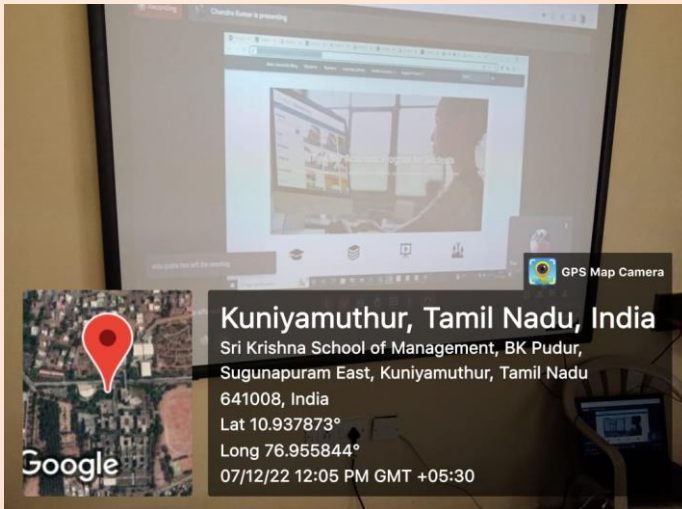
Chandra Kumar is presenting

GPS Map Camera

Kuniyamuthur, Tamil Nadu, India
Sri Krishna School of Management, BK Pudur, Sugunapuram East, Kuniyamuthur, Tamil Nadu 641008, India
Lat 10.937873°
Long 76.955844°
07/12/22 12:05 PM GMT +05:30

Google